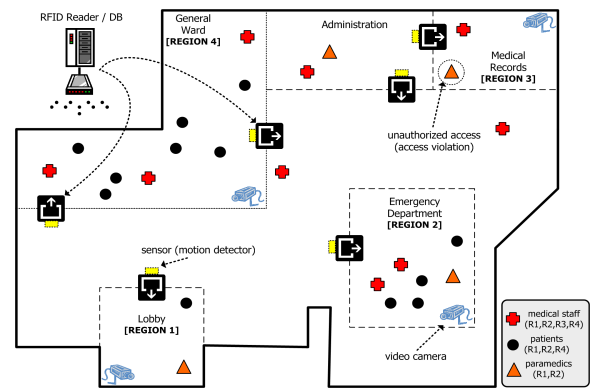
RFID Reader / DB

General Ward
[REGION 4]

Administration

Medical Records
[REGION 3]

unauthorized access
(access violation)

Emergency Department
[REGION 2]

sensor (motion detector)

Lobby
[REGION 1]

video camera

medical staff
(R1,R2,R3,R4)

patients
(R1,R2,R4)

paramedics
(R1,R2)